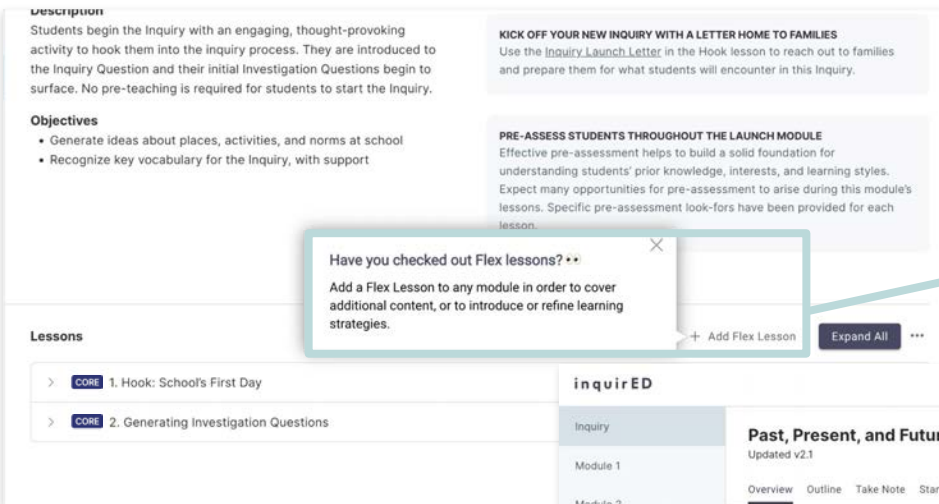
Description
Students begin the Inquiry with an engaging, thought-provoking activity to hook them into the inquiry process. They are introduced to the Inquiry Question and their initial Investigation Questions begin to surface. No pre-teaching is required for students to start the Inquiry.

Objectives
• Generate ideas about places, activities, and norms at school
• Recognize key vocabulary for the Inquiry, with support

KICK OFF YOUR NEW INQUIRY WITH A LETTER HOME TO FAMILIES
Use the Inquiry Launch Letter in the Hook lesson to reach out to families and prepare them for what students will encounter in this Inquiry.

PRE-ASSESS STUDENTS THROUGHOUT THE LAUNCH MODULE
Effective pre-assessment helps to build a solid foundation for understanding students' prior knowledge, interests, and learning styles. Expect many opportunities for pre-assessment to arise during this module's lessons. Specific pre-assessment look-fors have been provided for each lesson.

Have you checked out Flex lessons? 👀
Add a Flex Lesson to any module in order to cover additional content, or to introduce or refine learning strategies.

Lessons

+ Add Flex Lesson

Expand All

CORE 1. Hook: School's First Day

CORE 2. Generating Investigation Questions

inquirED

Inquiry
Module 1
Module 2

Past, Present, and Futur
Updated v2.1
Overview Outline Take Note Star